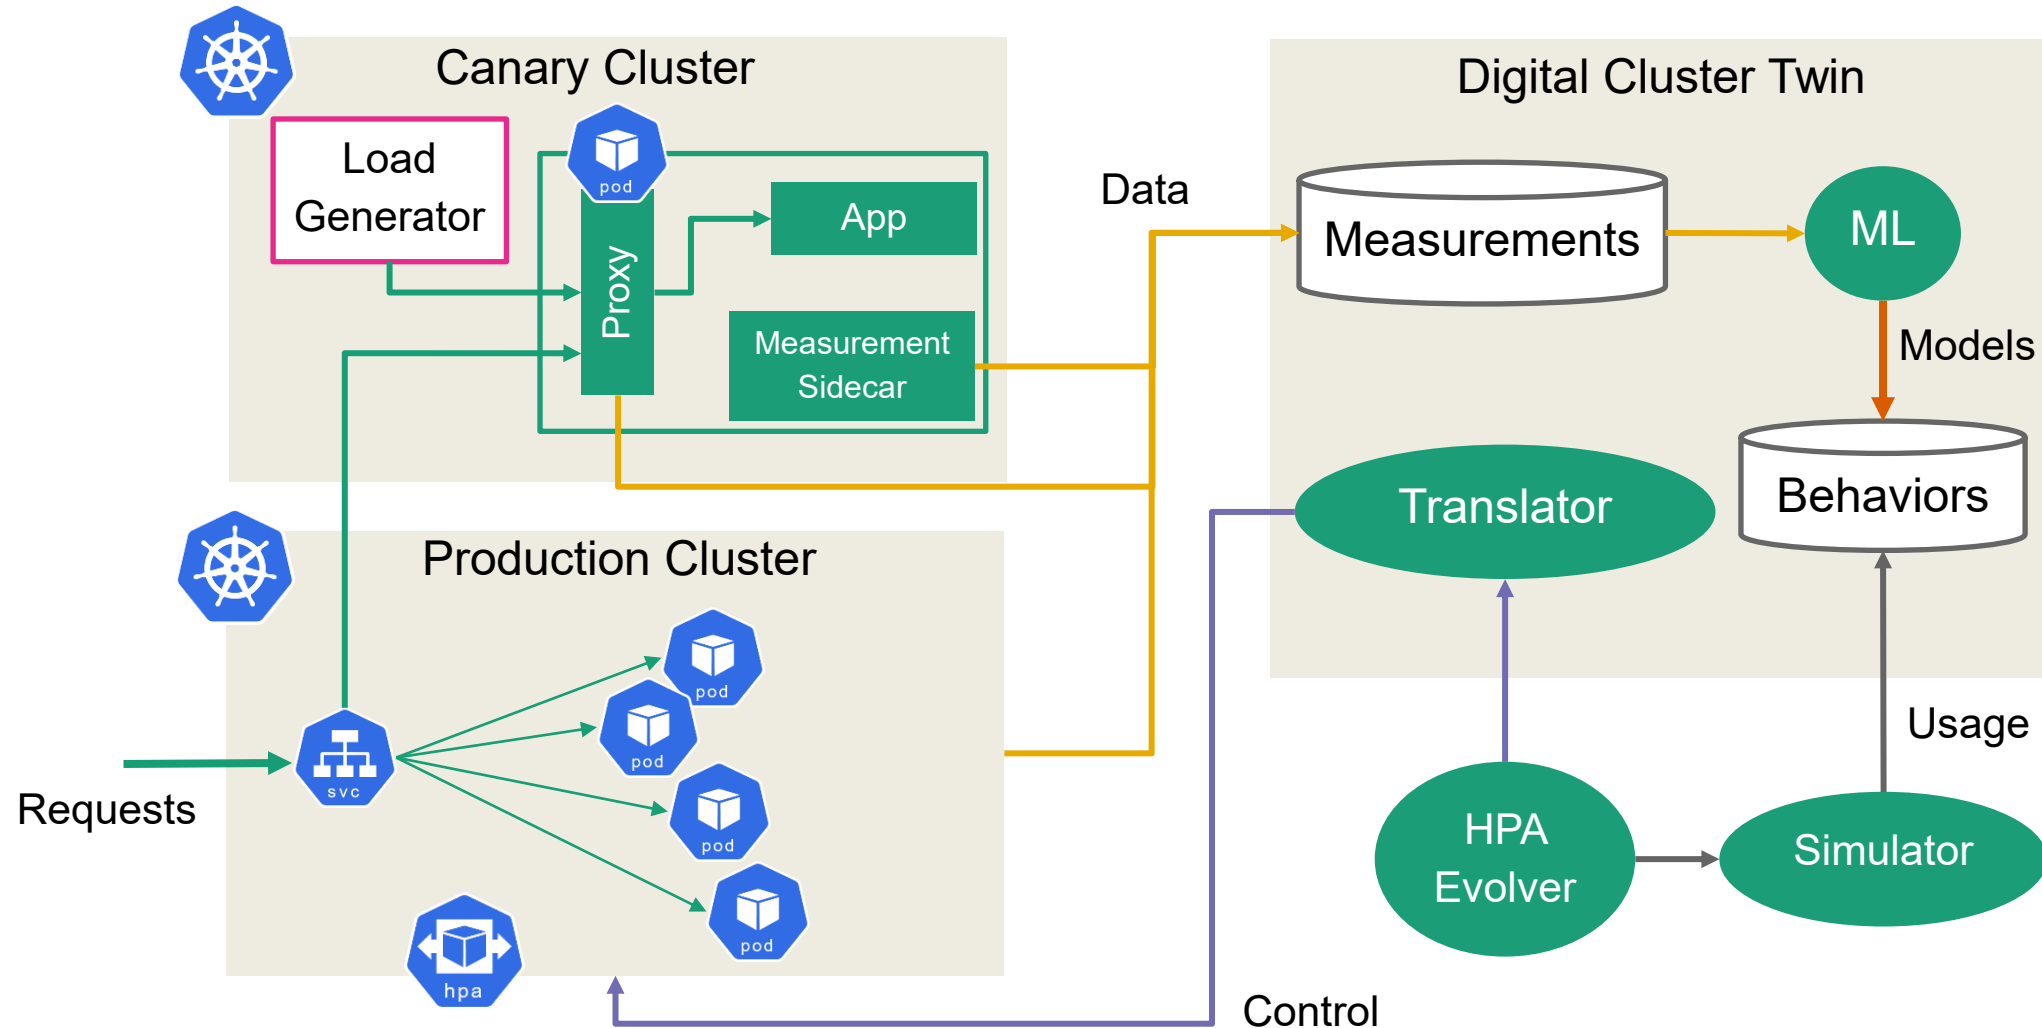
Canary Cluster

Load Generator

pod

App

Proxy

Measurement Sidecar

Data

Digital Cluster Twin

Measurements

ML

Models

Behaviors

Translator

Production Cluster

pod

pod

pod

pod

svc

Requests

hpa

HPA Evolver

Simulator

Usage

Control